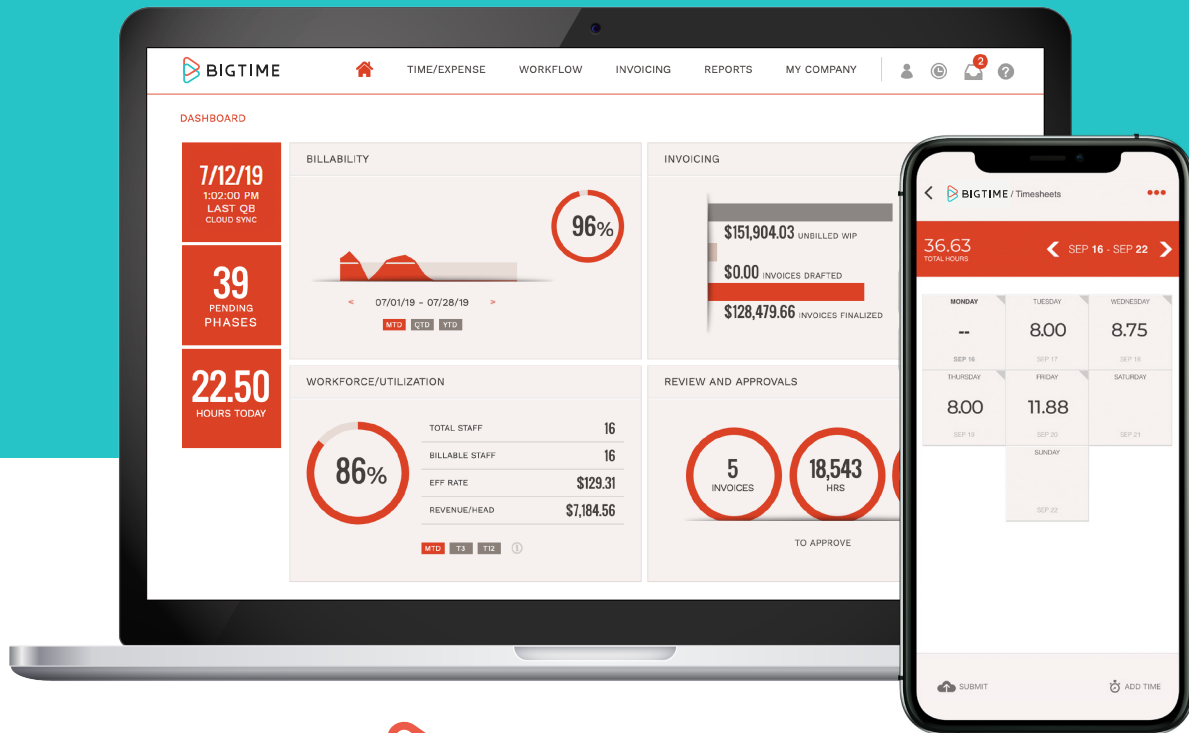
BIGTIME

TIME/EXPENSE WORKFLOW INVOICING REPORTS MY COMPANY

2

DASHBOARD

7/12/19
1:02:00 PM
LAST QB
CLOUD SYNC

39
PENDING
PHASES

22.50
HOURS TODAY

BILLABILITY

96%

< 07/01/19 - 07/28/19 >

MTD QTD YTD

INVOICING

$151,904.03 UNBILLED WIP

$0.00 INVOICES DRAFTED

$128,479.66 INVOICES FINALIZED

WORKFORCE/UTILIZATION

86%

| TOTAL STAFF | 16 |
|---|---|
| BILLABLE STAFF | 16 |
| EFF RATE | $129.31 |
| REVENUE/HEAD | $7,184.56 |

MTD T3 T12

REVIEW AND APPROVALS

5
INVOICES

18,543
HRS

TO APPROVE

BIGTIME / Timesheets

36.63
TOTAL HOURS

SEP 16 - SEP 22

| MONDAY | TUESDAY | WEDNESDAY |
|---|---|---|
| -- | 8.00 | 8.75 |
| SEP 16 | SEP 17 | SEP 18 |

| THURSDAY | FRIDAY | SATURDAY |
|---|---|---|
| 8.00 | 11.88 | |
| SEP 19 | SEP 20 | SEP 21 |

SUNDAY
SEP 22

SUBMIT

ADD TIME